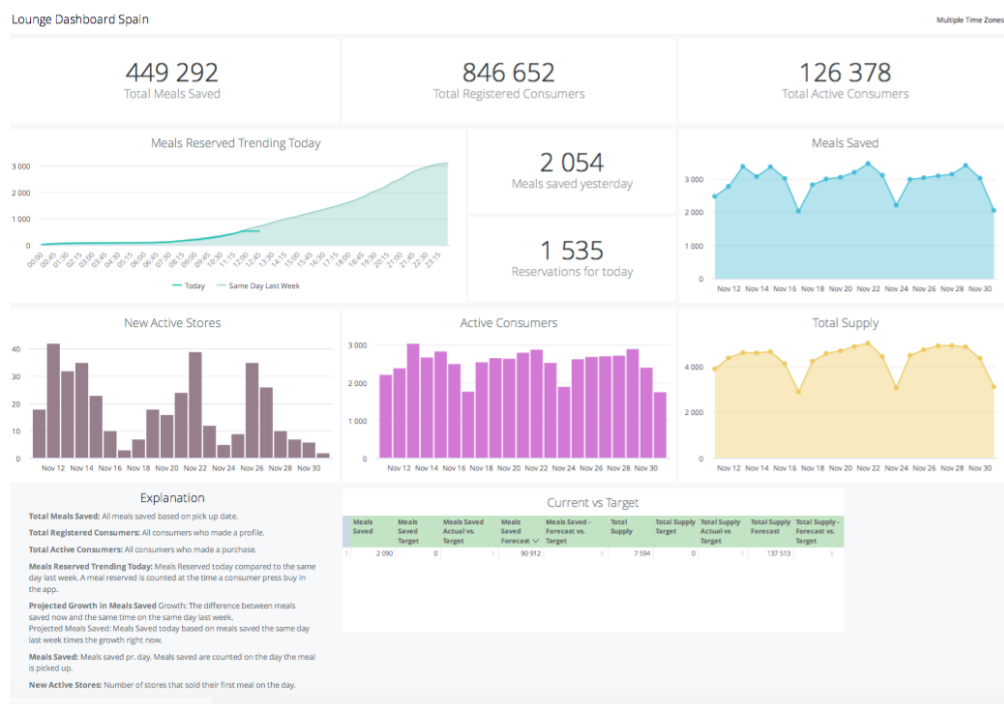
Lounge Dashboard Spain

Multiple Time Zones

449 292
Total Meals Saved

846 652
Total Registered Consumers

126 378
Total Active Consumers

Meals Reserved Trending Today

3 000
2 000
1 000
0

00:00 00:45 01:30 02:15 03:00 03:45 04:30 05:15 06:00 06:45 07:30 08:15 09:00 09:45 10:30 11:15 12:00 12:45 13:30 14:15 15:00 15:45 16:30 17:15 18:00 18:45 19:30 20:15 21:00 21:45 22:30 23:15

Today   Same Day Last Week

2 054
Meals saved yesterday

1 535
Reservations for today

Meals Saved

3 000
2 000
1 000
0

Nov 12 Nov 14 Nov 16 Nov 18 Nov 20 Nov 22 Nov 24 Nov 26 Nov 28 Nov 30

New Active Stores

40
30
20
10
0

Nov 12 Nov 14 Nov 16 Nov 18 Nov 20 Nov 22 Nov 24 Nov 26 Nov 28 Nov 30

Active Consumers

3 000
2 000
1 000
0

Nov 12 Nov 14 Nov 16 Nov 18 Nov 20 Nov 22 Nov 24 Nov 26 Nov 28 Nov 30

Total Supply

4 000
2 000
0

Nov 12 Nov 14 Nov 16 Nov 18 Nov 20 Nov 22 Nov 24 Nov 26 Nov 28 Nov 30

Explanation

**Total Meals Saved:** All meals saved based on pick up date.

**Total Registered Consumers:** All consumers who made a profile.

**Total Active Consumers:** All consumers who made a purchase.

**Meals Reserved Trending Today:** Meals Reserved today compared to the same day last week. A meal reserved is counted at the time a consumer press buy in the app.

**Projected Growth in Meals Saved** Growth: The difference between meals saved now and the same time on the same day last week.
Projected Meals Saved: Meals Saved today based on meals saved the same day last week times the growth right now.

**Meals Saved:** Meals saved pr. day. Meals saved are counted on the day the meal is picked up.

**New Active Stores:** Number of stores that sold their first meal on the day.

Current vs Target

| | Meals Saved | Meals Saved Target | Meals Saved Actual vs. Target | Meals Saved Forecast | Meals Saved - Forecast vs. Target | Total Supply | Total Supply Target | Total Supply Actual vs. Target | Total Supply Forecast | Total Supply - Forecast vs. Target |
|---|---|---|---|---|---|---|---|---|---|---|
| 1 | 2 090 | 0 | | 90 912 | | 7 594 | 0 | | 137 513 | |